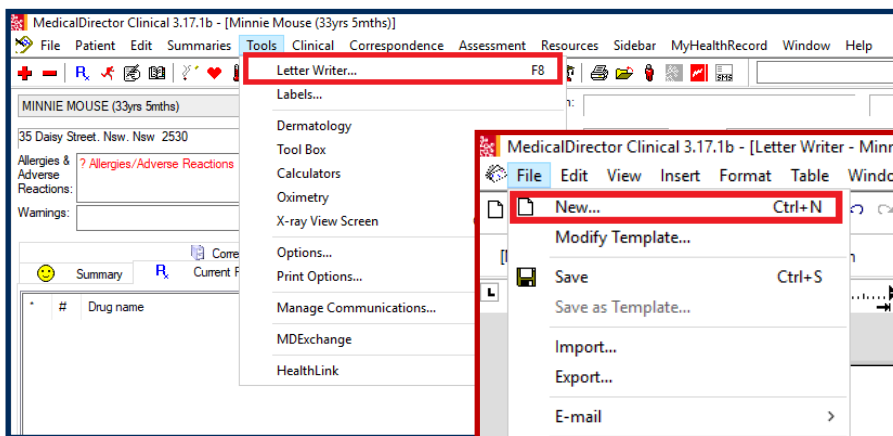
MedicalDirector Clinical 3.17.1b - [Minnie Mouse (33yrs 5mths)]

File Patient Edit Summaries Tools Clinical Correspondence Assessment Resources Sidebar MyHealthRecord Window Help

MINNIE MOUSE (33yrs 5mths)

35 Daisy Street. Nsw. Nsw 2530

Allergies & Adverse Reactions: ? Allergies/Adverse Reactions

Warnings:

Corre

Summary Current R

* # Drug name

Letter Writer... F8
Labels...
Dermatology
Tool Box
Calculators
Oximetry
X-ray View Screen
Options...
Print Options...
Manage Communications...
MDExchange
HealthLink

MedicalDirector Clinical 3.17.1b - [Letter Writer - Minn

File Edit View Insert Format Table Windo

New... Ctrl+N
Modify Template...
Save Ctrl+S
Save as Template...
Import...
Export...
E-mail